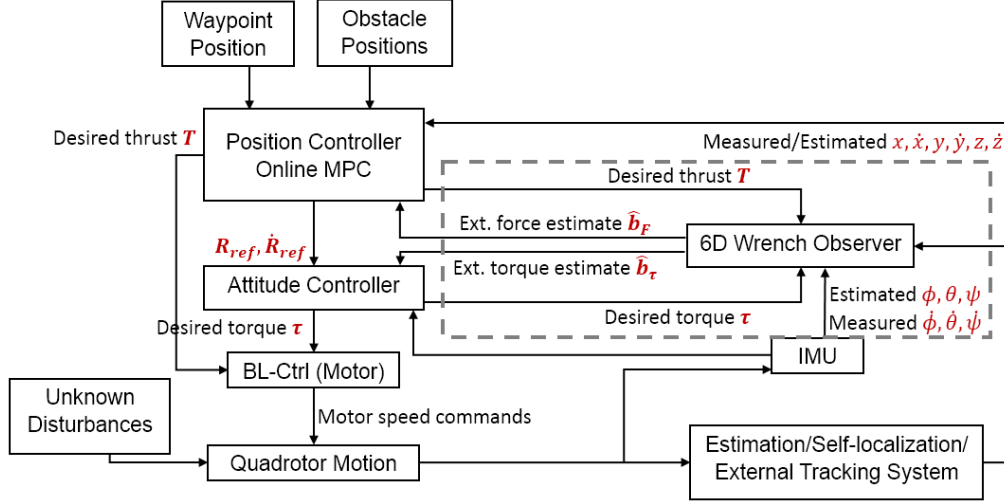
Waypoint Position

Obstacle Positions

Desired thrust $\boldsymbol{T}$

Position Controller Online MPC

Measured/Estimated $x, \dot{x}, y, \dot{y}, z, \dot{z}$

Desired thrust $\boldsymbol{T}$

Ext. force estimate $\widehat{\boldsymbol{b}}_{\boldsymbol{F}}$

6D Wrench Observer

$\boldsymbol{R_{ref}}, \dot{\boldsymbol{R}}_{\boldsymbol{ref}}$

Ext. torque estimate $\widehat{\boldsymbol{b}}_{\boldsymbol{\tau}}$

Attitude Controller

Estimated $\phi, \theta, \psi$

Desired torque $\boldsymbol{\tau}$

Desired torque $\boldsymbol{\tau}$

Measured $\dot{\phi}, \dot{\theta}, \dot{\psi}$

IMU

BL-Ctrl (Motor)

Unknown Disturbances

Motor speed commands

Quadrotor Motion

Estimation/Self-localization/ External Tracking System